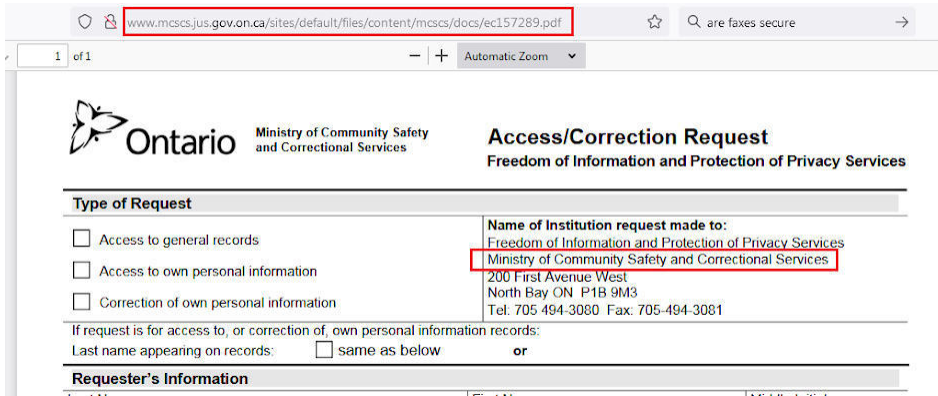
www.mcscs.jus.gov.on.ca/sites/default/files/content/mcscs/docs/ec157289.pdf

are faxes secure

1 of 1

Automatic Zoom

Ontario Ministry of Community Safety and Correctional Services

Access/Correction Request
Freedom of Information and Protection of Privacy Services

Type of Request

Access to general records

Access to own personal information

Correction of own personal information

Name of Institution request made to:
Freedom of Information and Protection of Privacy Services
Ministry of Community Safety and Correctional Services
200 First Avenue West
North Bay ON P1B 9M3
Tel: 705 494-3080 Fax: 705-494-3081

If request is for access to, or correction of, own personal information records:
Last name appearing on records: same as below or

Requester's Information

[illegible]